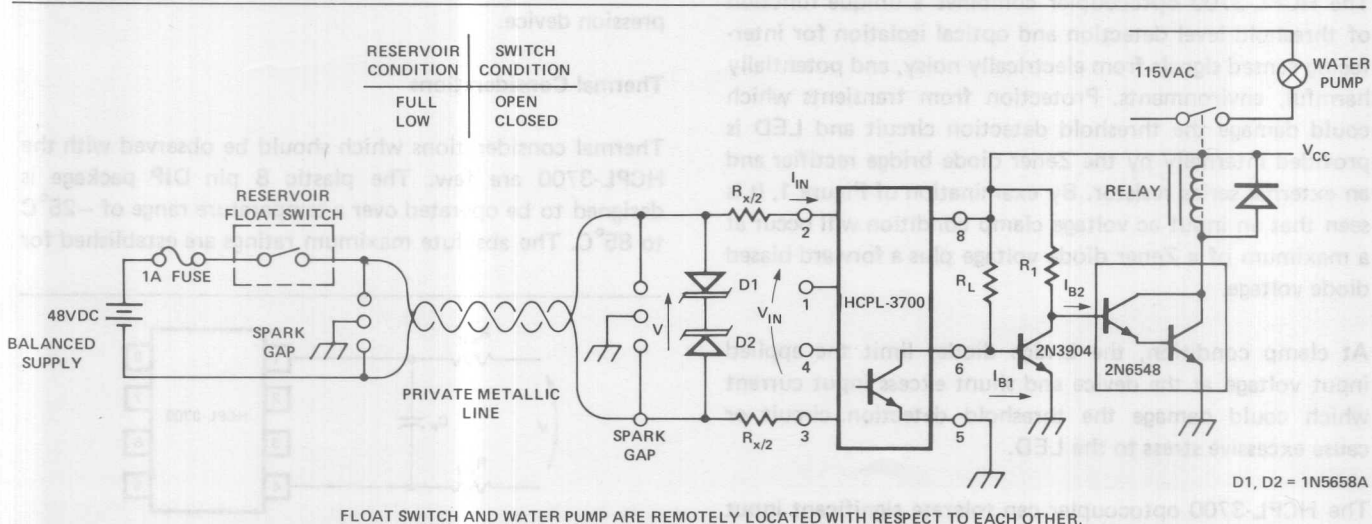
| RESERVOIR CONDITION | SWITCH CONDITION |
|---|---|
| FULL | OPEN |
| LOW | CLOSED |

pression device.

Thermal Considerations

Thermal considerations which should be observed with the HCPL-3700 are few. The plastic 8 pin DIP package is designed to be operated over a temperature range of $-25^\circ C$ to $85^\circ C$. The absolute maximum ratings are established for

the HCPL-3700 optocoupler can offer a unique function of threshold level detection and optical isolation for interfacing signals from electrically noisy, and potentially harmful, environments. Protection from transients which could damage the threshold detection circuit and LED is provided internally by the zener diode bridge rectifier and an external resistor. By examination of Figure 1, it is seen that an input clamp voltage condition will occur at a maximum of a Zener diode voltage plus a forward biased diode voltage.

At clamp condition, the input diodes limit the applied input voltage to the device and shunt excess input current which could damage the threshold detection circuit or cause excessive stress to the LED.

The HCPL-3700 optocoupler can offer significant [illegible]

RESERVOIR FLOAT SWITCH

1A FUSE

48VDC

BALANCED SUPPLY

SPARK GAP

PRIVATE METALLIC LINE

SPARK GAP

$I_{IN}$

$R_{x/2}$

2

D1

D2

V

$V_{IN}$

1

4

$R_{x/2}$

3

HCPL-3700

8

6

5

$R_L$

$R_1$

$I_{B2}$

$I_{B1}$

2N3904

2N6548

RELAY

$V_{CC}$

115VAC

WATER PUMP

D1, D2 = 1N5658A

FLOAT SWITCH AND WATER PUMP ARE REMOTELY LOCATED WITH RESPECT TO EACH OTHER.